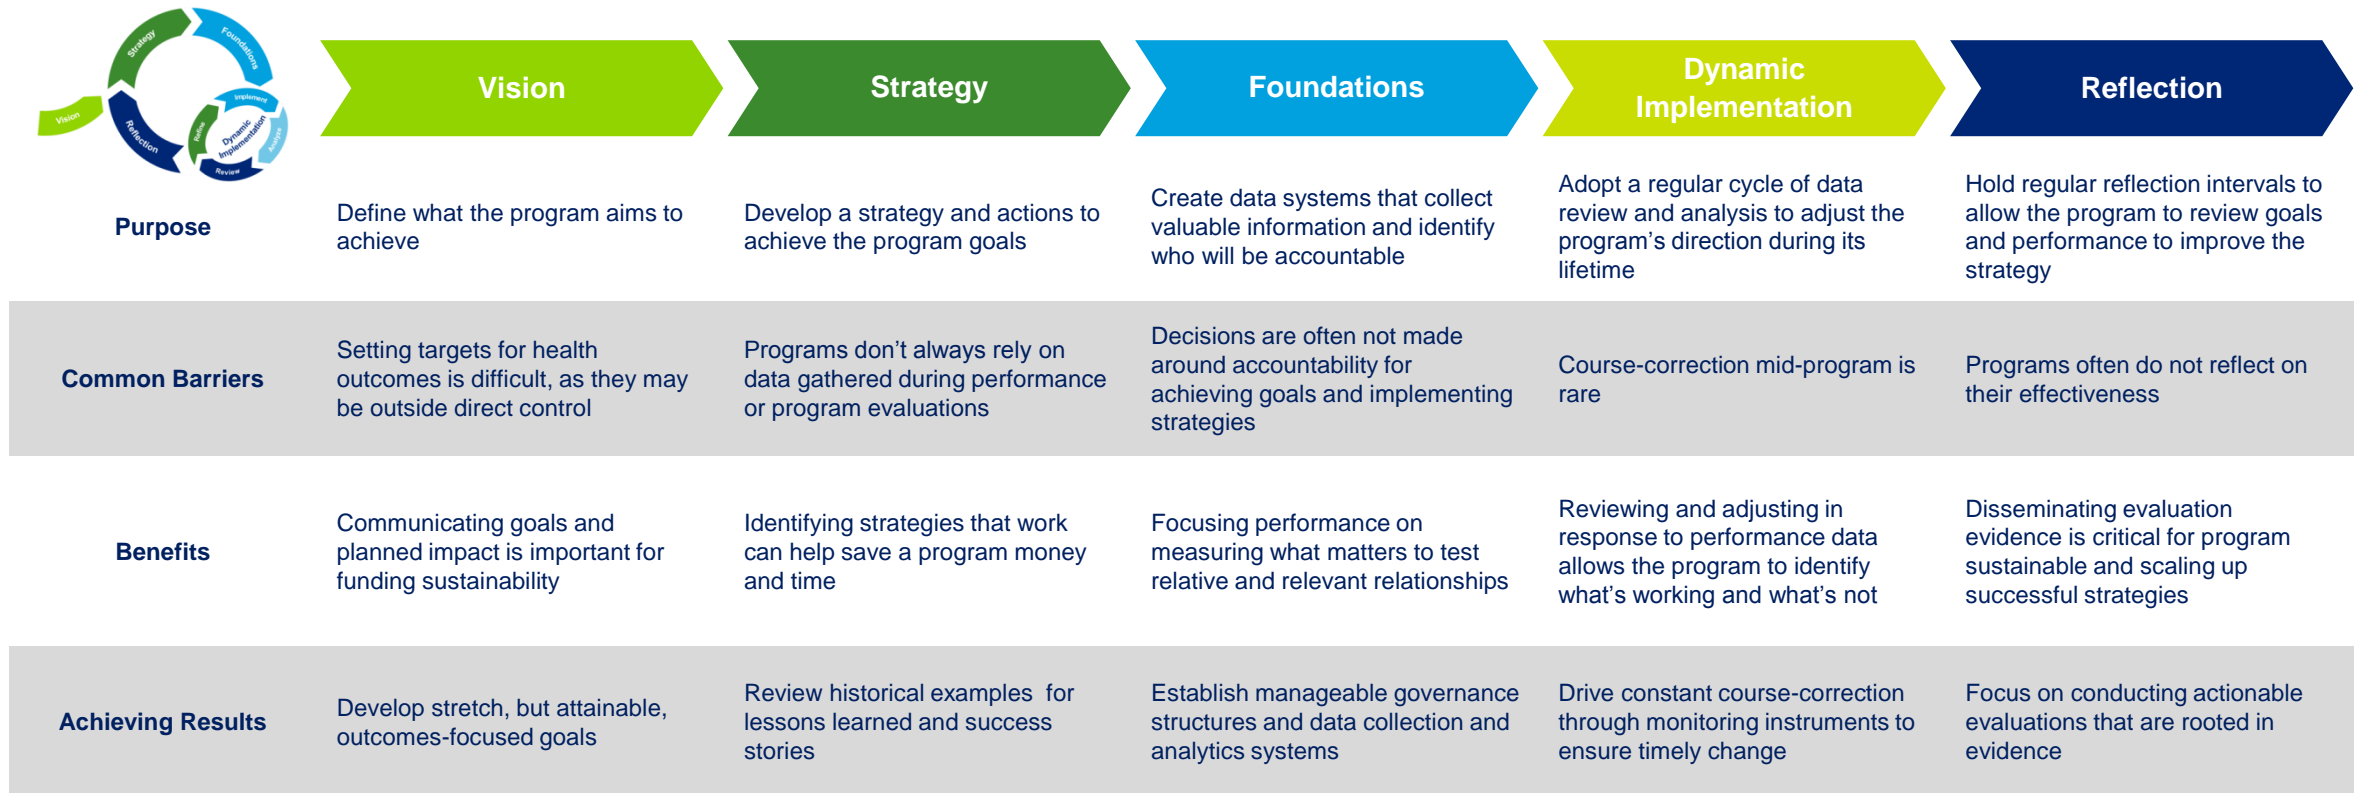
Strategy
Foundations
Vision
Reflection
Implement
Refine
Dynamic Implementation
Analyze
Review

| | Vision | Strategy | Foundations | Dynamic Implementation | Reflection |
|---|---|---|---|---|---|
| Purpose | Define what the program aims to achieve | Develop a strategy and actions to achieve the program goals | Create data systems that collect valuable information and identify who will be accountable | Adopt a regular cycle of data review and analysis to adjust the program's direction during its lifetime | Hold regular reflection intervals to allow the program to review goals and performance to improve the strategy |
| Common Barriers | Setting targets for health outcomes is difficult, as they may be outside direct control | Programs don't always rely on data gathered during performance or program evaluations | Decisions are often not made around accountability for achieving goals and implementing strategies | Course-correction mid-program is rare | Programs often do not reflect on their effectiveness |
| Benefits | Communicating goals and planned impact is important for funding sustainability | Identifying strategies that work can help save a program money and time | Focusing performance on measuring what matters to test relative and relevant relationships | Reviewing and adjusting in response to performance data allows the program to identify what's working and what's not | Disseminating evaluation evidence is critical for program sustainable and scaling up successful strategies |
| Achieving Results | Develop stretch, but attainable, outcomes-focused goals | Review historical examples for lessons learned and success stories | Establish manageable governance structures and data collection and analytics systems | Drive constant course-correction through monitoring instruments to ensure timely change | Focus on conducting actionable evaluations that are rooted in evidence |